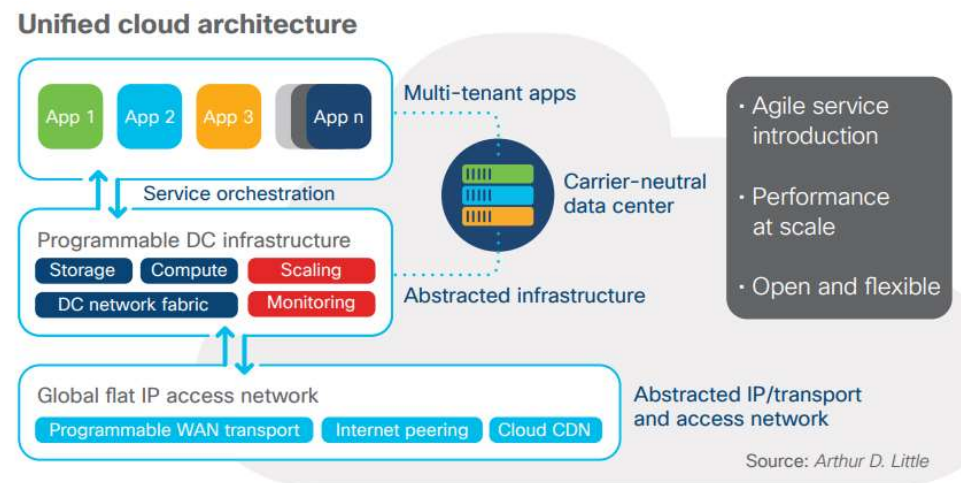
Unified cloud architecture

App 1 App 2 App 3 App n

Multi-tenant apps

Service orchestration

Carrier-neutral data center

Programmable DC infrastructure

Storage Compute Scaling

DC network fabric Monitoring

Abstracted infrastructure

Global flat IP access network

Programmable WAN transport Internet peering Cloud CDN

Abstracted IP/transport and access network

· Agile service introduction

· Performance at scale

· Open and flexible

Source: Arthur D. Little